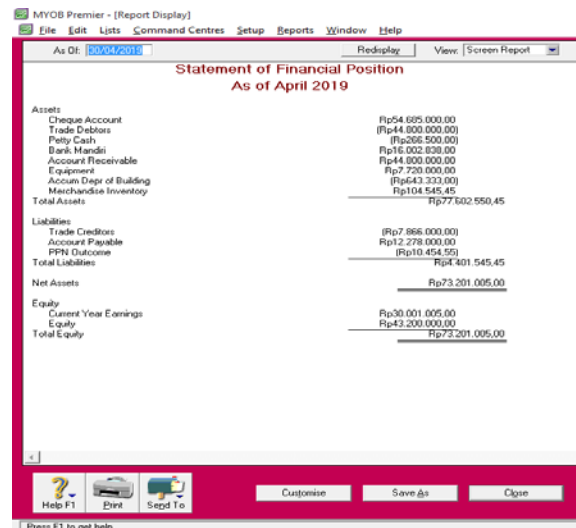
MYOB Premier - [Report Display]
File Edit Lists Command Centres Setup Reports Window Help

As Of: 30/04/2019
Redisplay
View: Screen Report

Statement of Financial Position
As of April 2019

Assets
Cheque Account Rp54.685.000,00
Trade Debtors (Rp44.800.000,00)
Petty Cash (Rp266.500,00)
Bank Mandiri Rp16.002.838,00
Account Receivable Rp44.800.000,00
Equipment Rp7.720.000,00
Accum Depr of Building (Rp643.333,00)
Merchandise Inventory Rp104.545,45
Total Assets Rp77.602.550,45

Liabilities
Trade Creditors (Rp7.866.000,00)
Account Payable Rp12.278.000,00
PPN Outcome (Rp10.454,55)
Total Liabilities Rp4.401.545,45

Net Assets Rp73.201.005,00

Equity
Current Year Earnings Rp30.001.005,00
Equity Rp43.200.000,00
Total Equity Rp73.201.005,00

Help F1
Print
Send To
Customise
Save As
Close

Press F1 to get help.